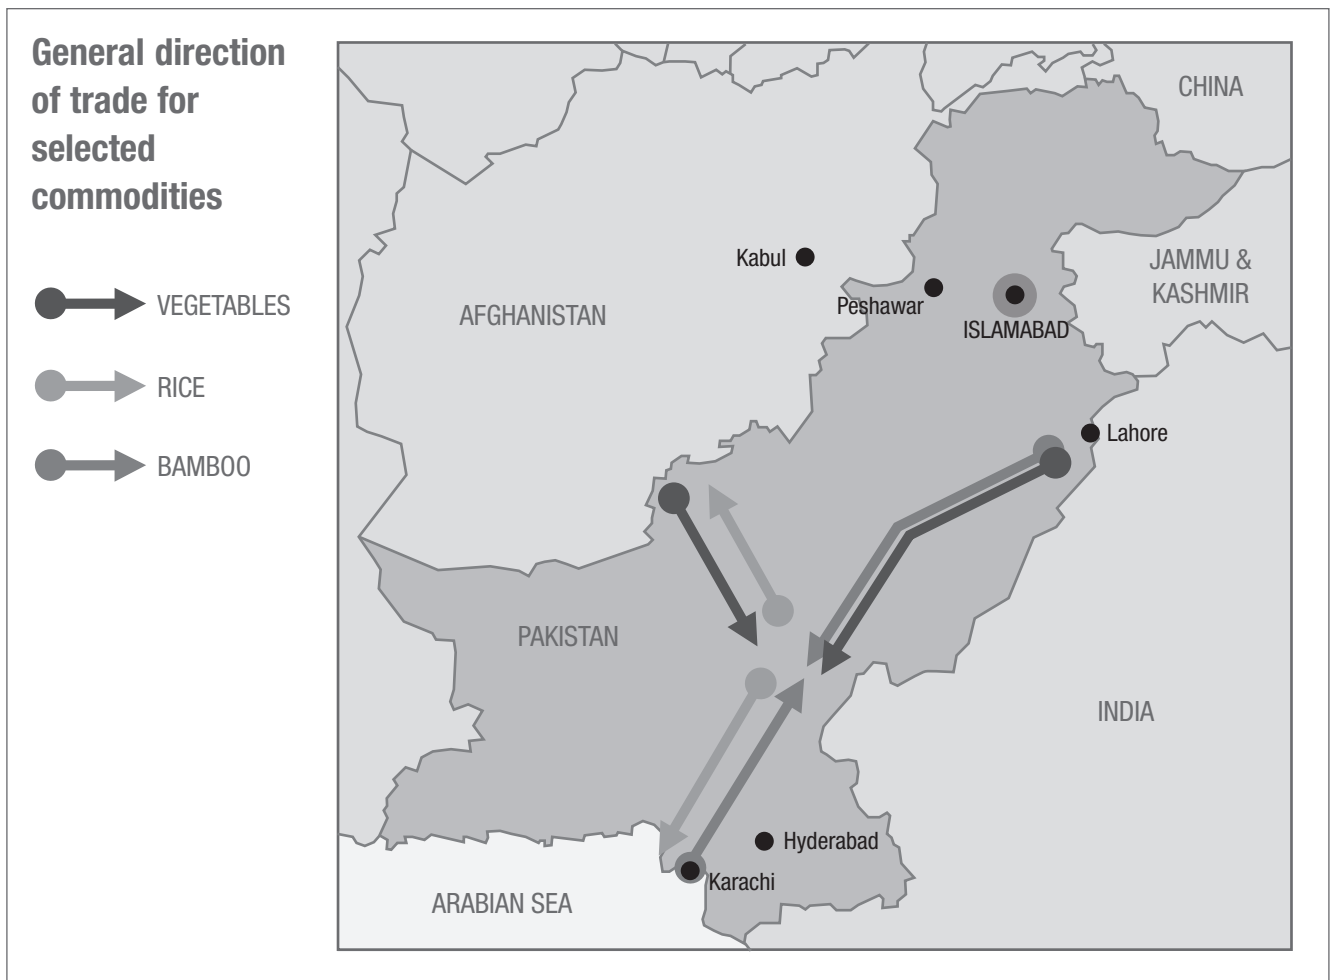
General direction of trade for selected commodities

VEGETABLES

RICE

BAMBOO

CHINA

Kabul

JAMMU & KASHMIR

Peshawar

ISLAMABAD

AFGHANISTAN

Lahore

PAKISTAN

INDIA

Hyderabad

Karachi

ARABIAN SEA